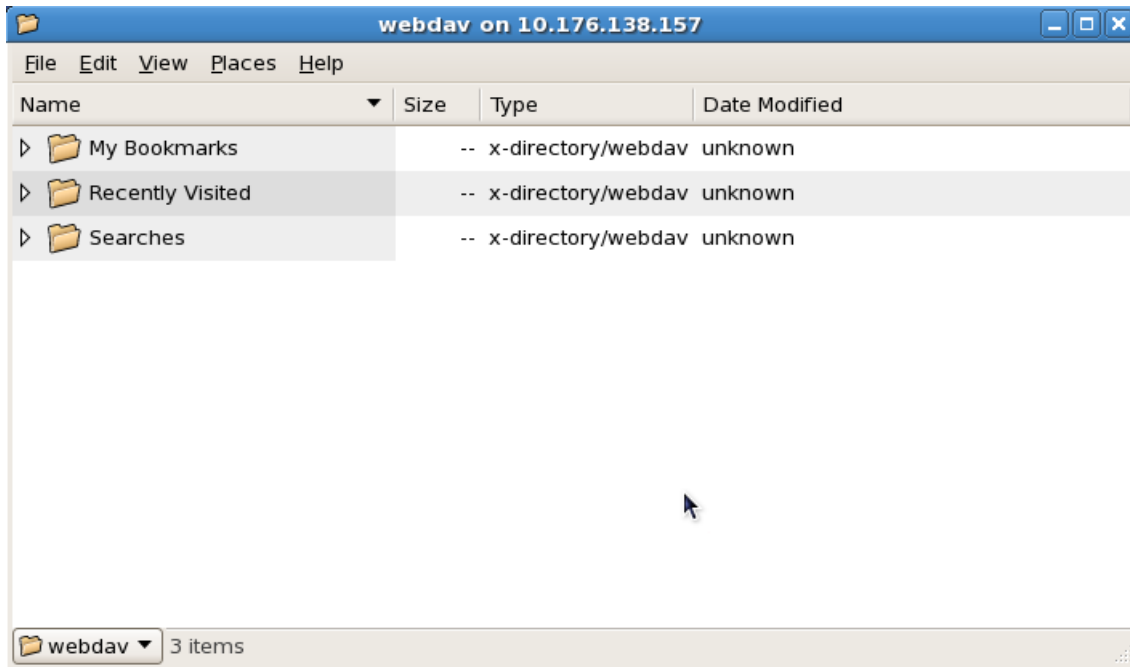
webdav on 10.176.138.157

File Edit View Places Help

| Name | Size | Type | Date Modified |
|---|---|---|---|
| My Bookmarks | -- | x-directory/webdav | unknown |
| Recently Visited | -- | x-directory/webdav | unknown |
| Searches | -- | x-directory/webdav | unknown |

webdav 3 items